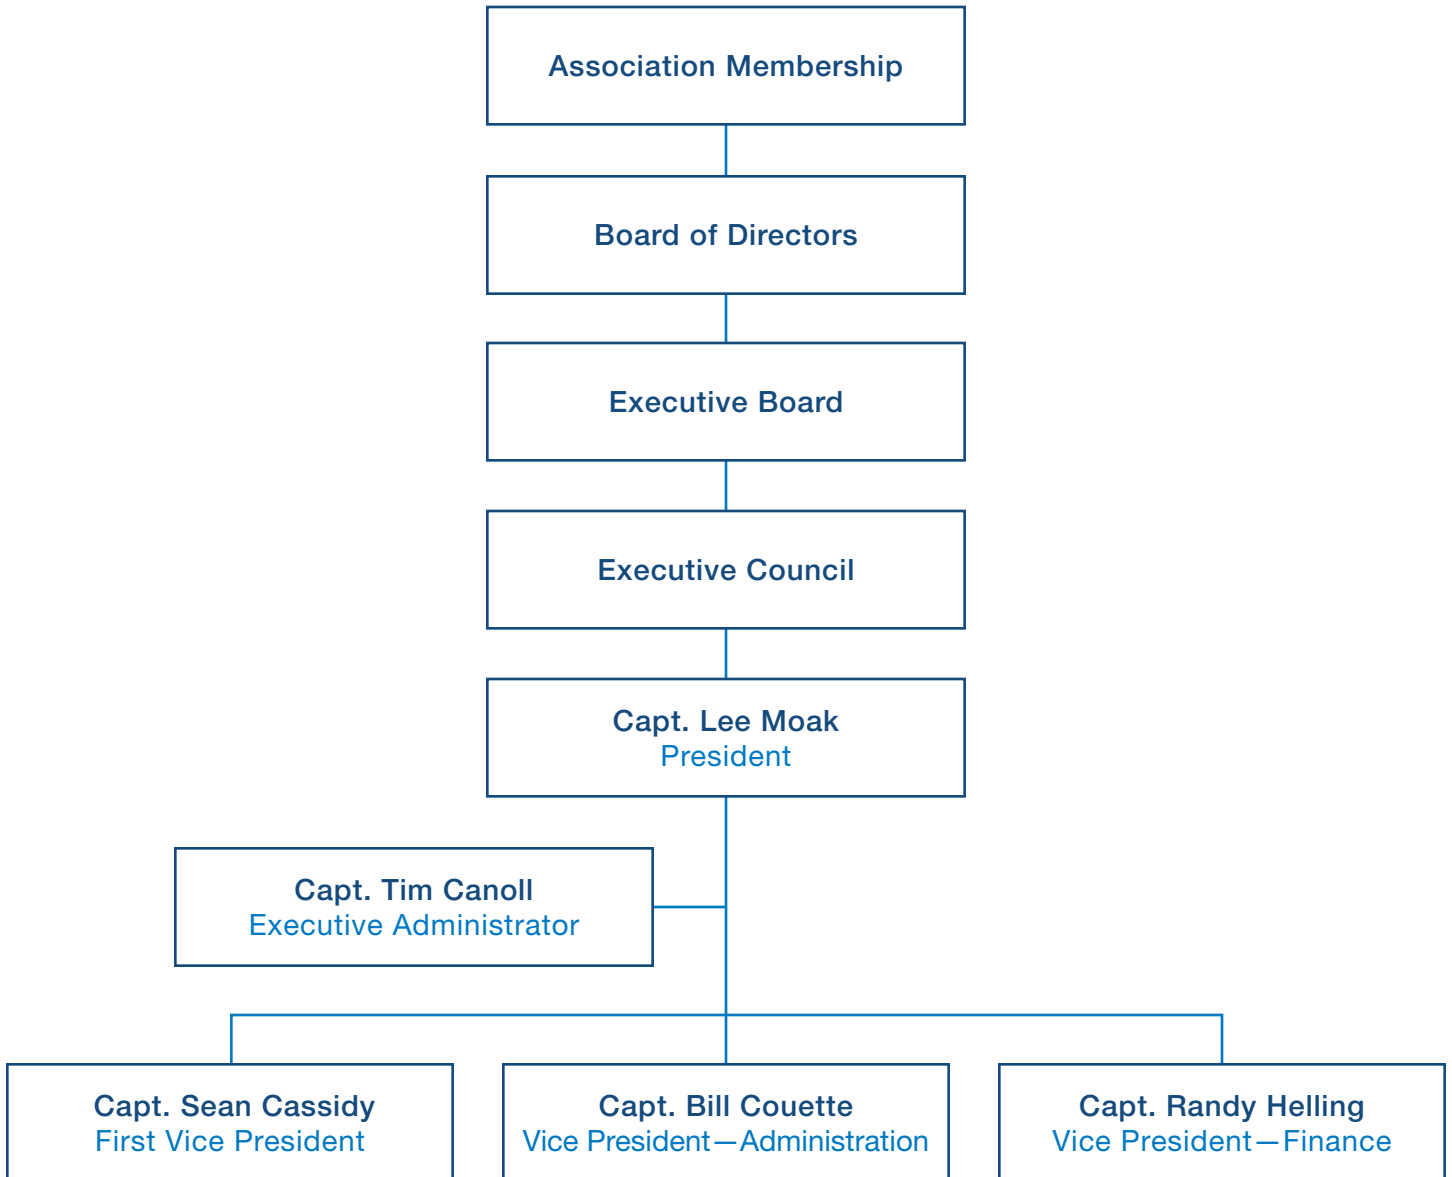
Association Membership

Board of Directors

Executive Board

Executive Council

Capt. Lee Moak
President

Capt. Tim Canoll
Executive Administrator

Capt. Sean Cassidy
First Vice President

Capt. Bill Couette
Vice President—Administration

Capt. Randy Helling
Vice President—Finance